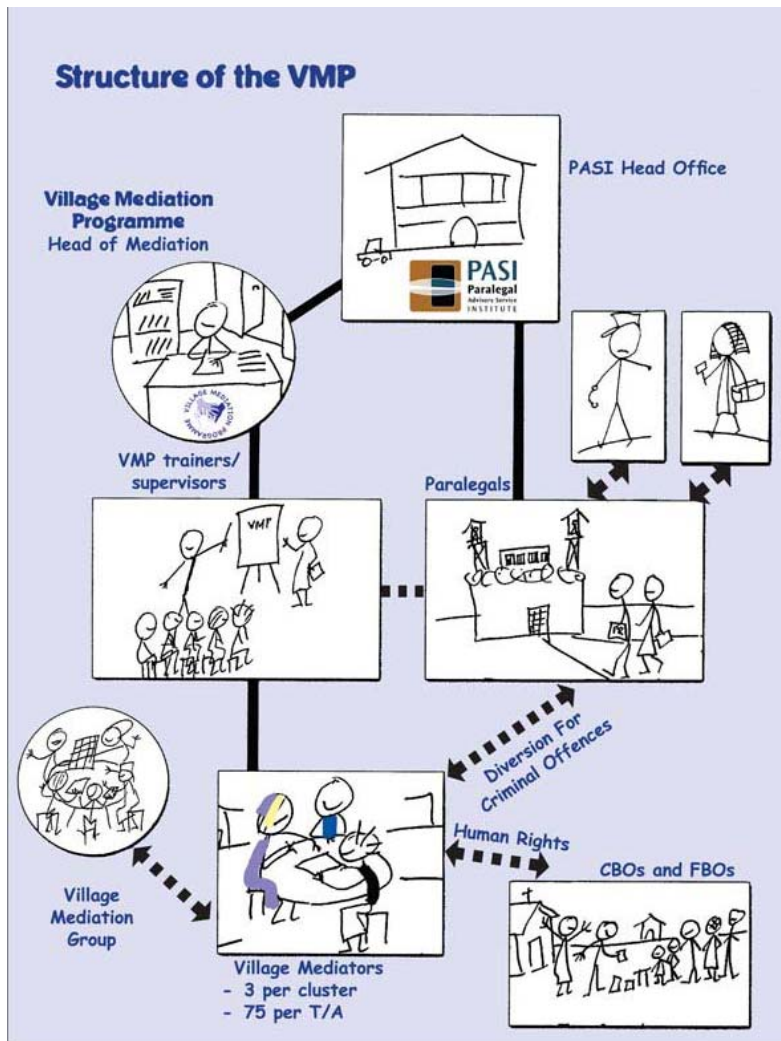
Structure of the VMP

PASI Head Office

PASI Paralegal Advisory Service INSTITUTE

Village Mediation Programme
Head of Mediation

VILLAGE MEDIATION PROGRAMME

VMP trainers/ supervisors

VMP

Paralegals

Diversion For Criminal Offences

Human Rights

CBOs and FBOs

Village Mediation Group

Village Mediators
- 3 per cluster
- 75 per T/A